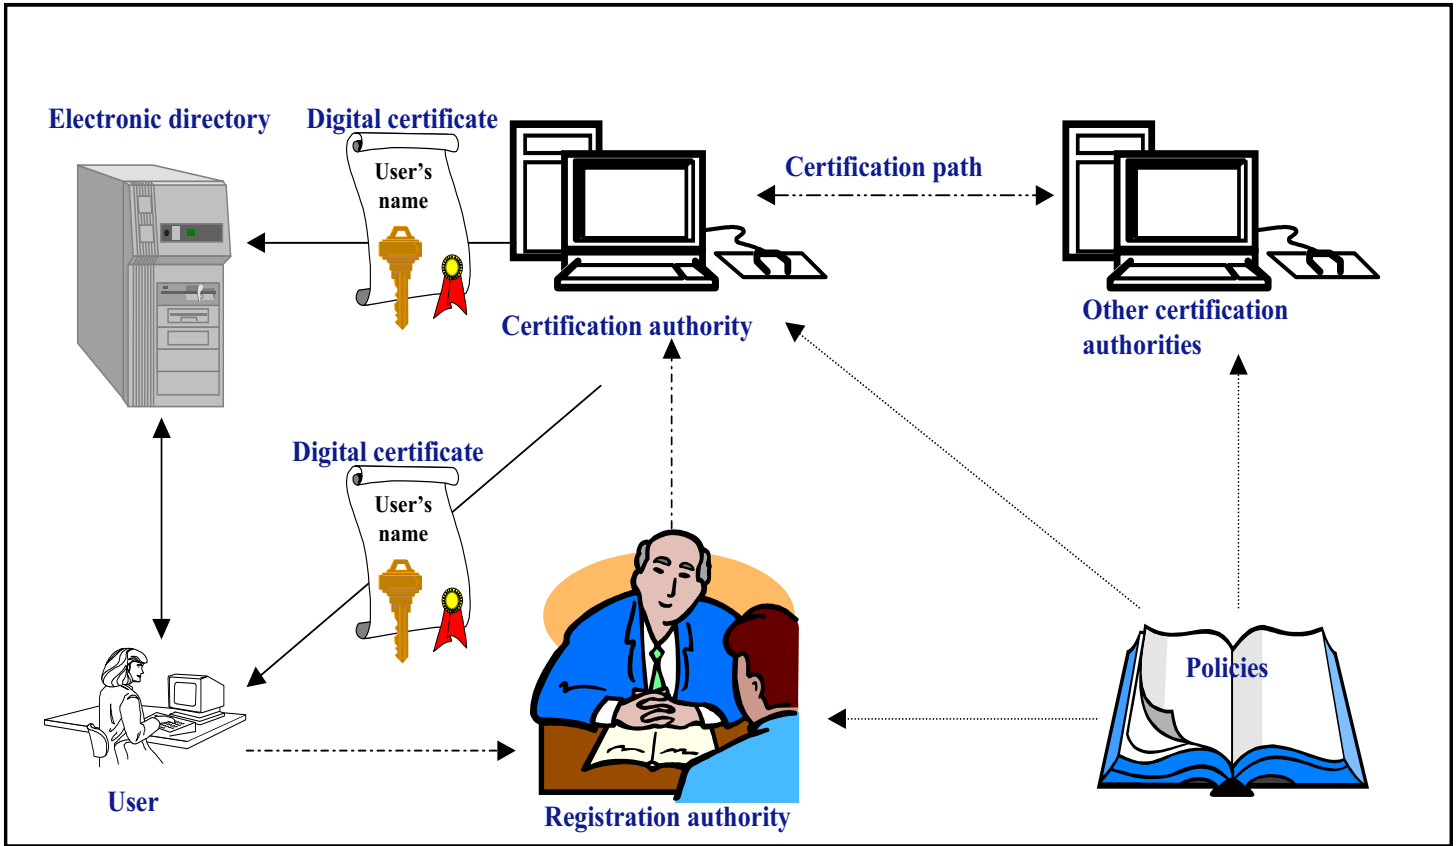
Electronic directory

Digital certificate

User's name

Certification path

Certification authority

Other certification authorities

Digital certificate

User's name

Policies

User

Registration authority